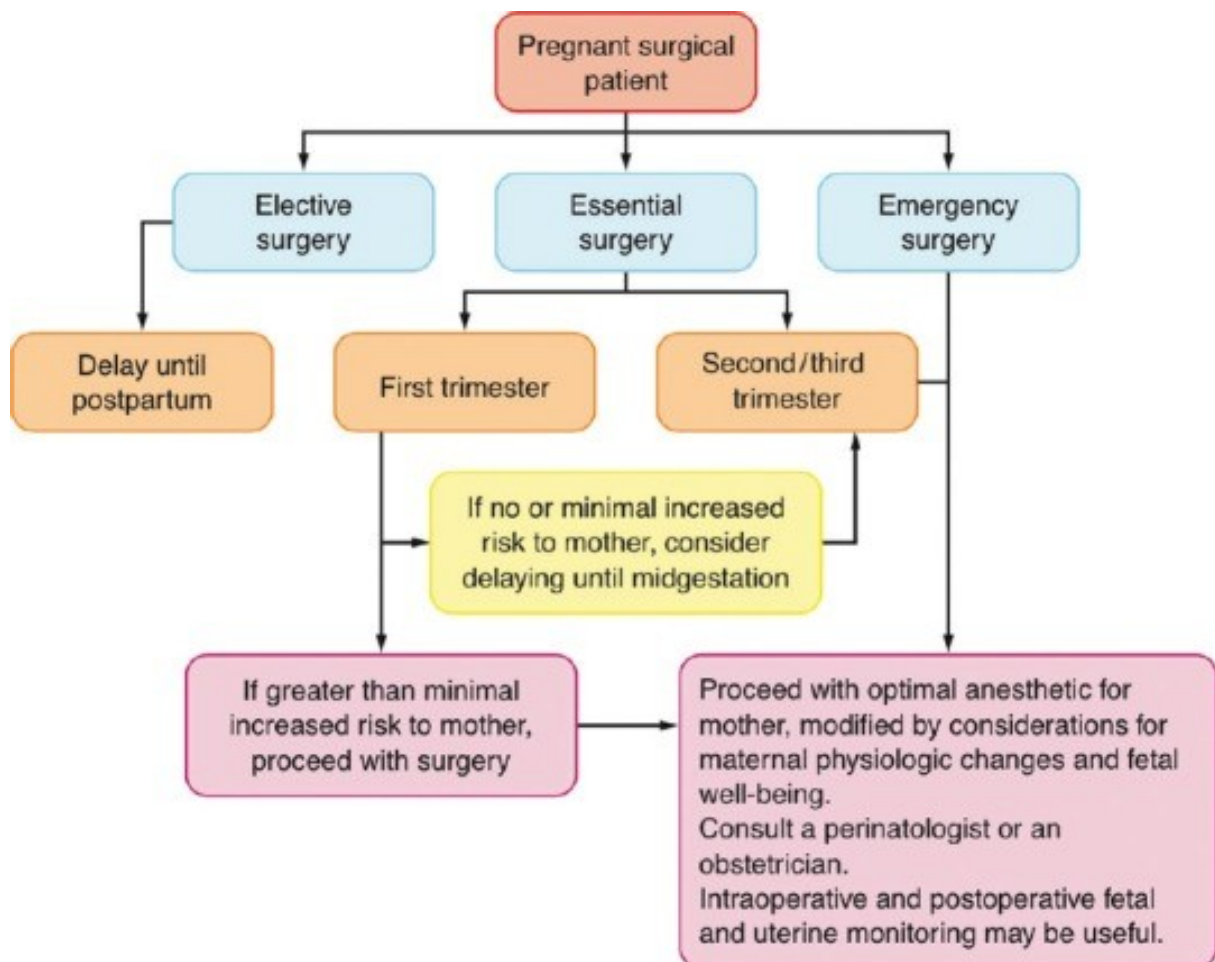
Pregnant surgical patient

Elective surgery

Essential surgery

Emergency surgery

Delay until postpartum

First trimester

Second/third trimester

If no or minimal increased risk to mother, consider delaying until midgestation

If greater than minimal increased risk to mother, proceed with surgery

Proceed with optimal anesthetic for mother, modified by considerations for maternal physiologic changes and fetal well-being.
Consult a perinatologist or an obstetrician.
Intraoperative and postoperative fetal and uterine monitoring may be useful.